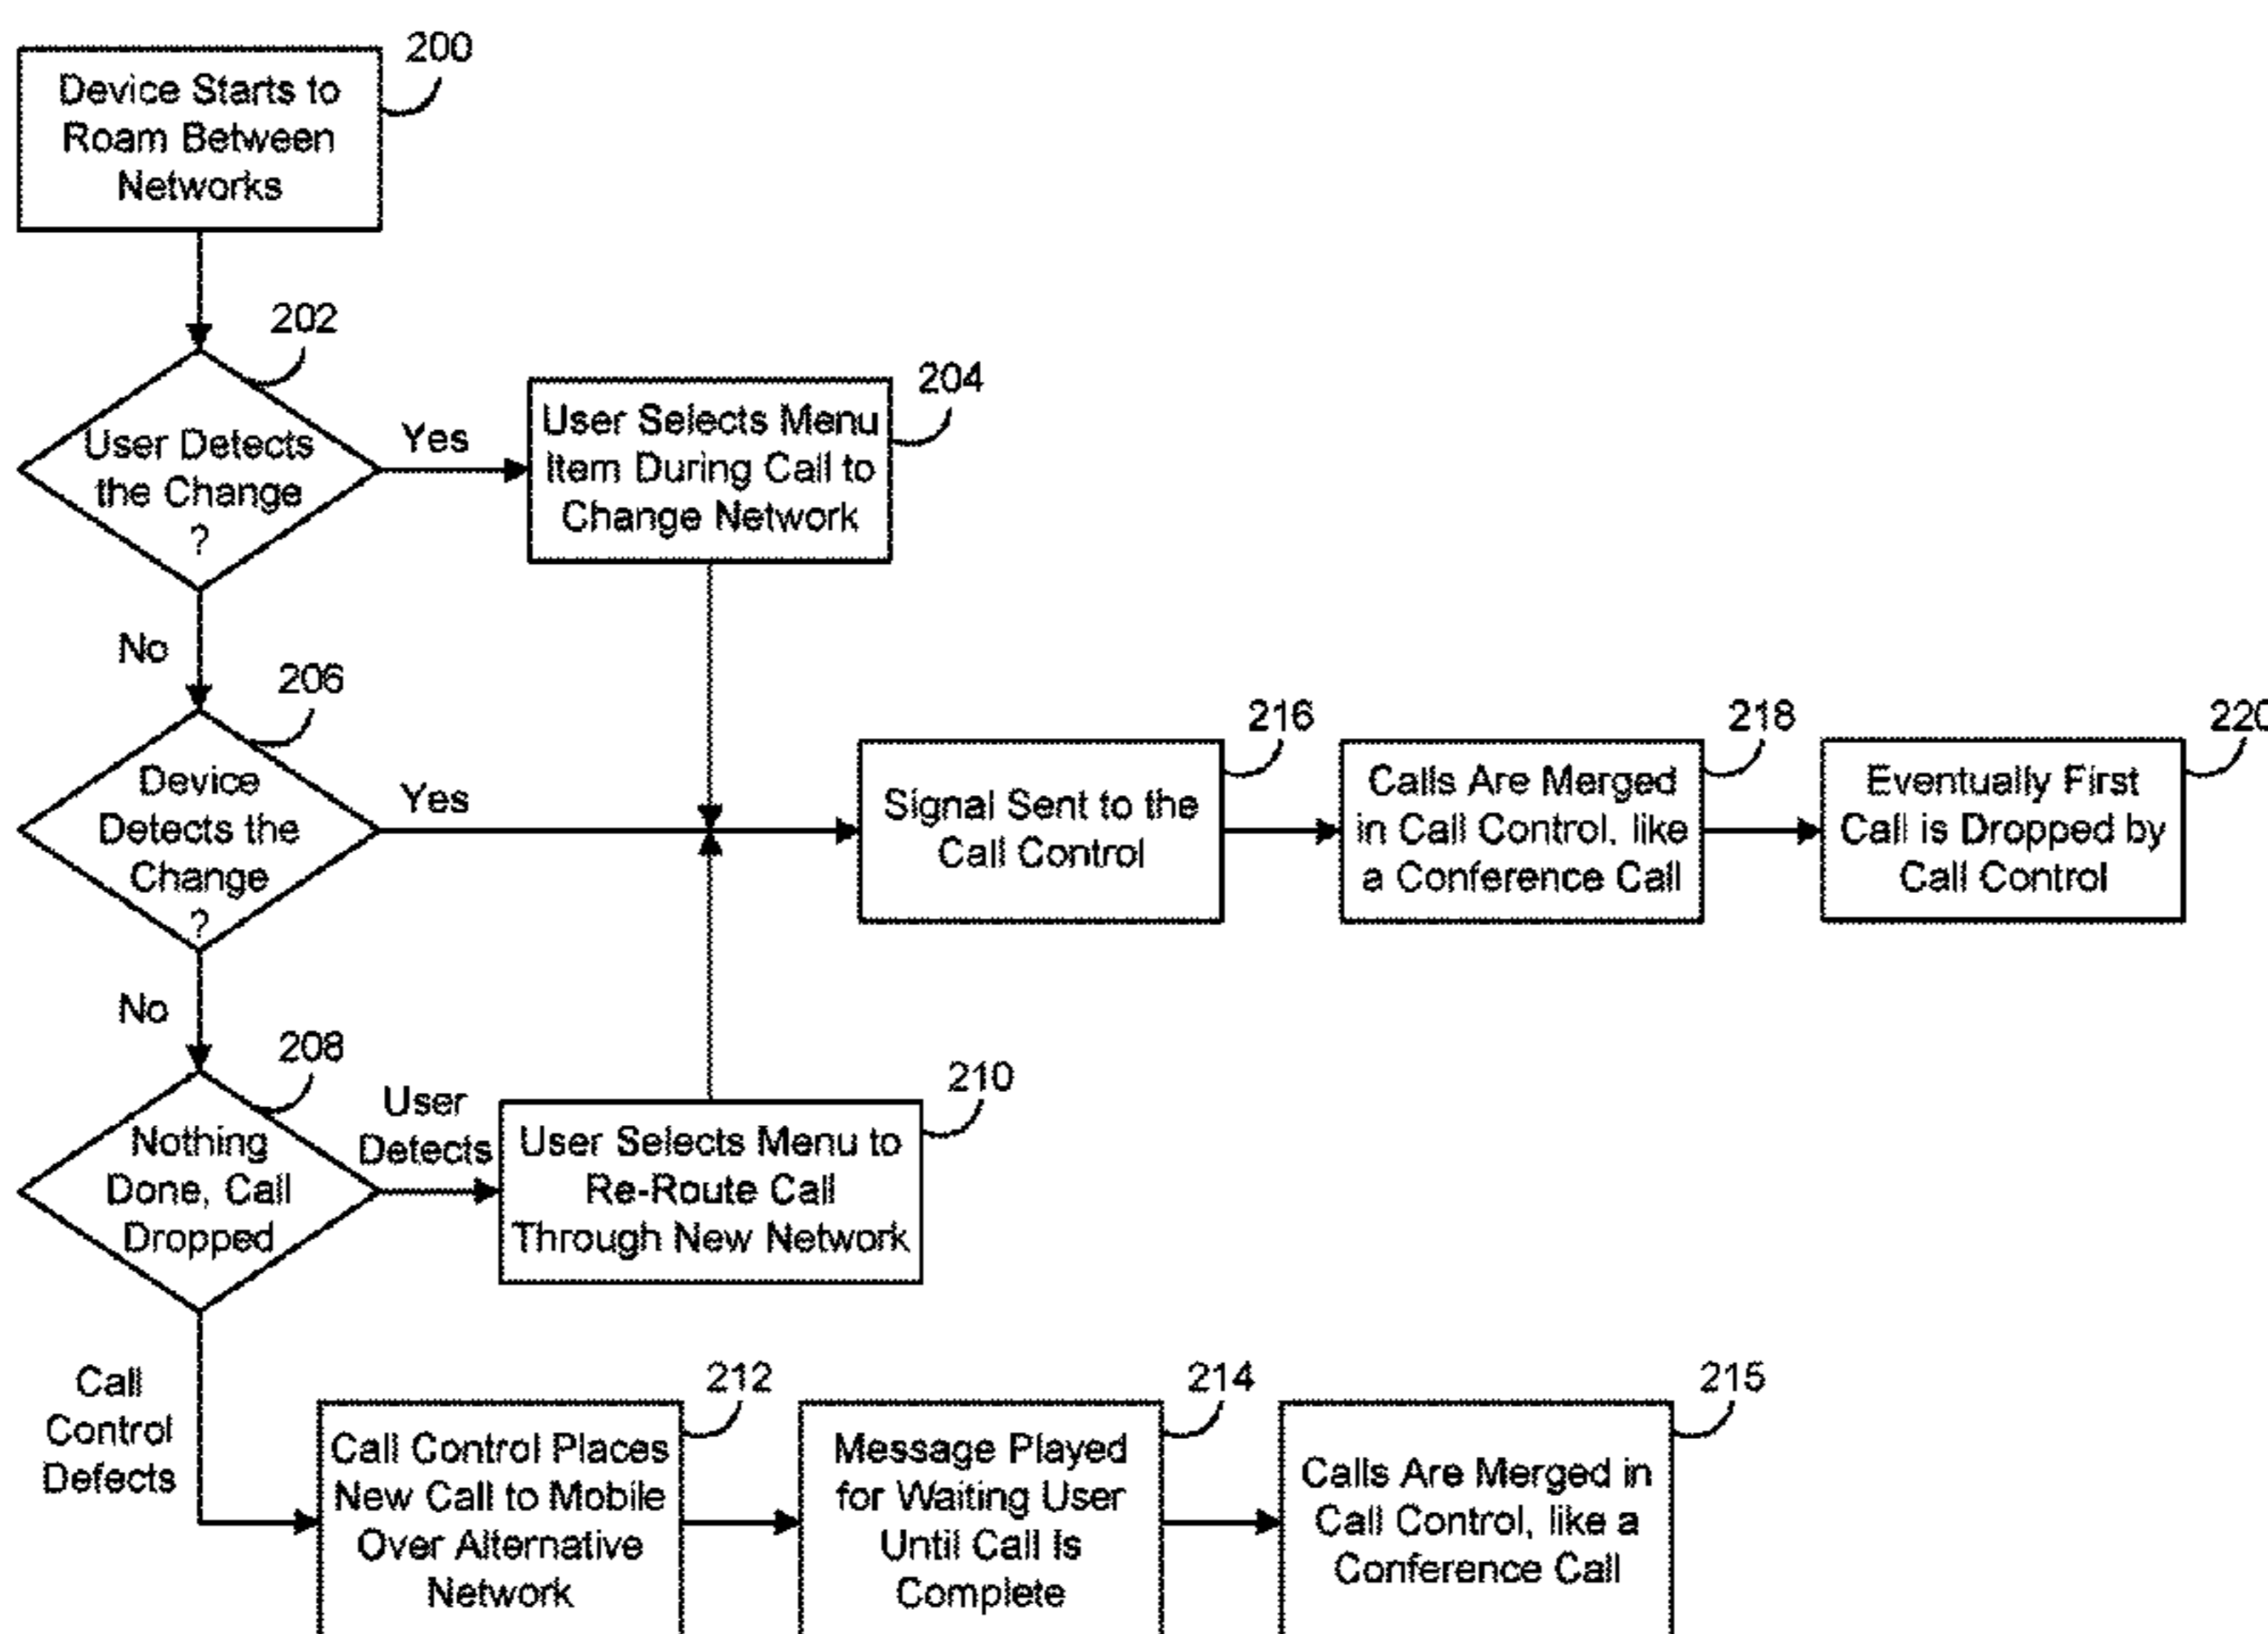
200
Device Starts to Roam Between Networks

202
User Detects the Change ?

Yes

204
User Selects Menu Item During Call to Change Network

No

206
Device Detects the Change ?

Yes

216
Signal Sent to the Call Control

218
Calls Are Merged in Call Control, like a Conference Call

220
Eventually First Call is Dropped by Call Control

No

208
Nothing Done, Call Dropped

User Detects

210
User Selects Menu to Re-Route Call Through New Network

Call Control Defects

212
Call Control Places New Call to Mobile Over Alternative Network

214
Message Played for Waiting User Until Call Is Complete

215
Calls Are Merged in Call Control, like a Conference Call